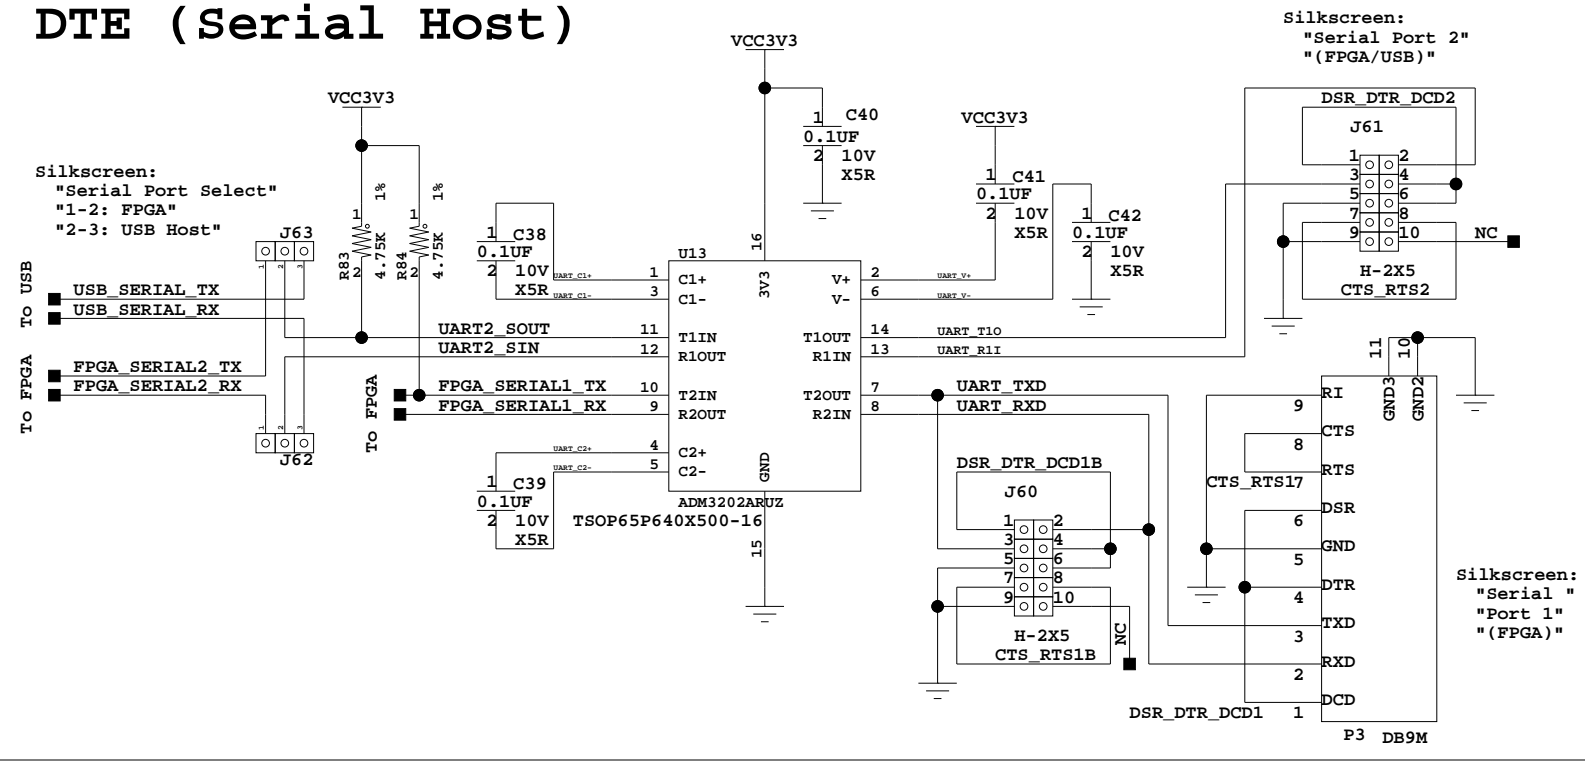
DTE (Serial Host)

VCC3V3

Silkscreen:
"Serial Port 2"
"(FPGA/USB)"

VCC3V3

1 C40
0.1UF
2 10V
X5R

VCC3V3

Silkscreen:
"Serial Port Select"
"1-2: FPGA"
"2-3: USB Host"

1%
1%
1
1
R83
2
4.75K
R84
2
4.75K

J63
1 2 3

To USB
USB_SERIAL_TX
USB_SERIAL_RX

To FPGA
FPGA_SERIAL2_TX
FPGA_SERIAL2_RX

1 2 3
J62

1 C38
0.1UF
2 10V
X5R

UART_C1+
UART_C1-

U13
16
3V3
1 C1+
3 C1-
11 T1IN
12 R1OUT
10 T2IN
9 R2OUT
4 C2+
5 C2-
GND
15
V+ 2
V- 6
T1OUT 14
R1IN 13
T2OUT 7
R2IN 8

UART2_SOUT
UART2_SIN

To FPGA
FPGA_SERIAL1_TX
FPGA_SERIAL1_RX

UART_C2+
UART_C2-

1 C39
0.1UF
2 10V
X5R

ADM3202ARUZ
TSOP65P640X500-16

1 C41
0.1UF
2 10V
X5R

1 C42
0.1UF
2 10V
X5R

UART_V+
UART_V-
UART_T1O
UART_R1I
UART_TXD
UART_RXD

DSR_DTR_DCD2
J61
1 2
3 4
5 6
7 8
9 10
NC
H-2X5
CTS_RTS2

DSR_DTR_DCD1B
J60
1 2
3 4
5 6
7 8
9 10
NC
H-2X5
CTS_RTS1B

11 10
GND3 GND2
9 RI
8 CTS
RTS
CTS_RTS17
6 DSR
5 GND
4 DTR
3 TXD
2 RXD
1 DCD
DSR_DTR_DCD1
P3 DB9M

Silkscreen:
"Serial "
"Port 1"
"(FPGA)"